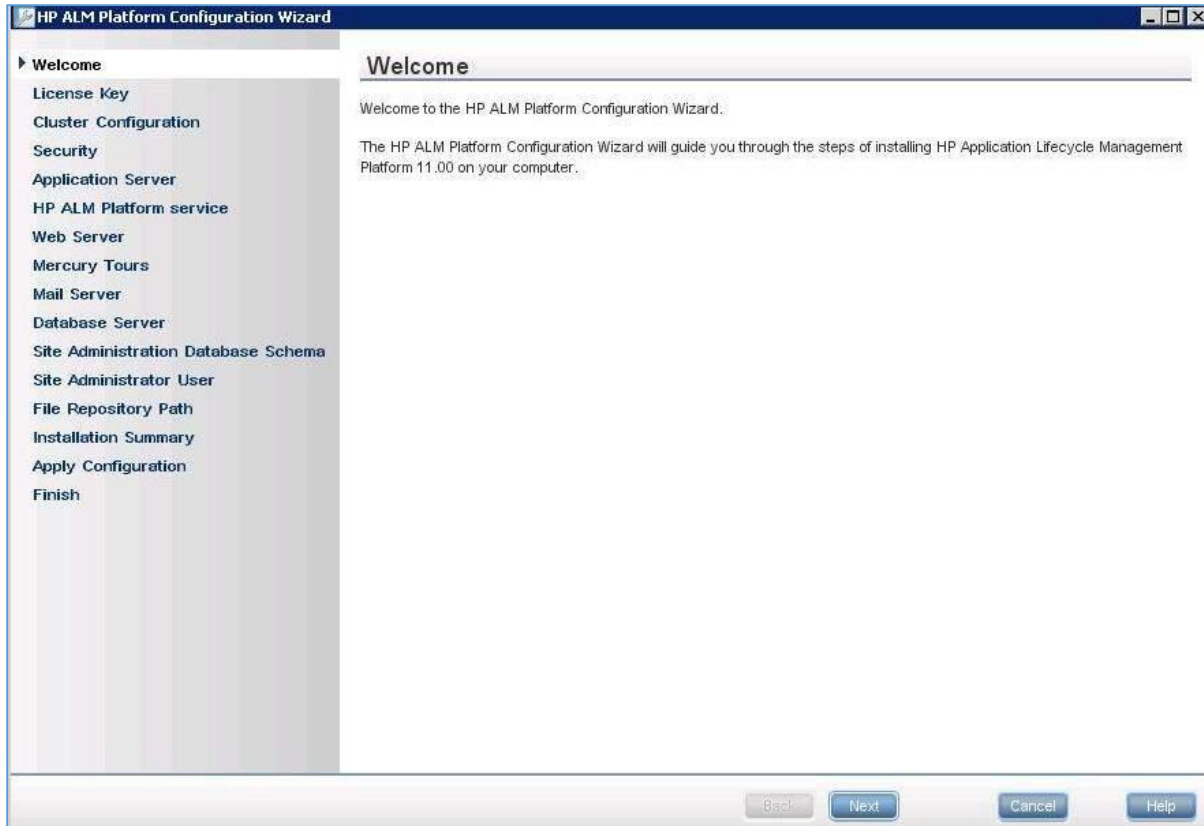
HP ALM Platform Configuration Wizard

Welcome
License Key
Cluster Configuration
Security
Application Server
HP ALM Platform service
Web Server
Mercury Tours
Mail Server
Database Server
Site Administration Database Schema
Site Administrator User
File Repository Path
Installation Summary
Apply Configuration
Finish

Welcome

Welcome to the HP ALM Platform Configuration Wizard.

The HP ALM Platform Configuration Wizard will guide you through the steps of installing HP Application Lifecycle Management Platform 11.00 on your computer.

Back Next Cancel Help